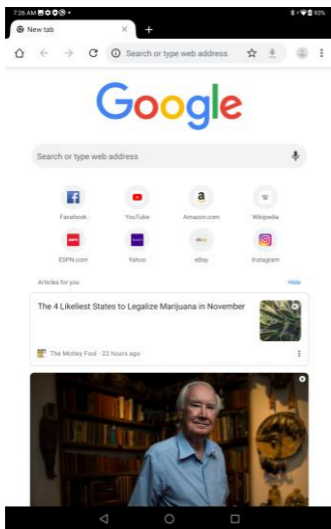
7:26 AM

93%

New tab

Search or type web address

Google

Search or type web address

Facebook

YouTube

Amazon.com

Wikipedia

ESPN.com

Yahoo

eBay

Instagram

Articles for you

Hide

The 4 Likeliest States to Legalize Marijuana in November

The Motley Fool · 22 hours ago